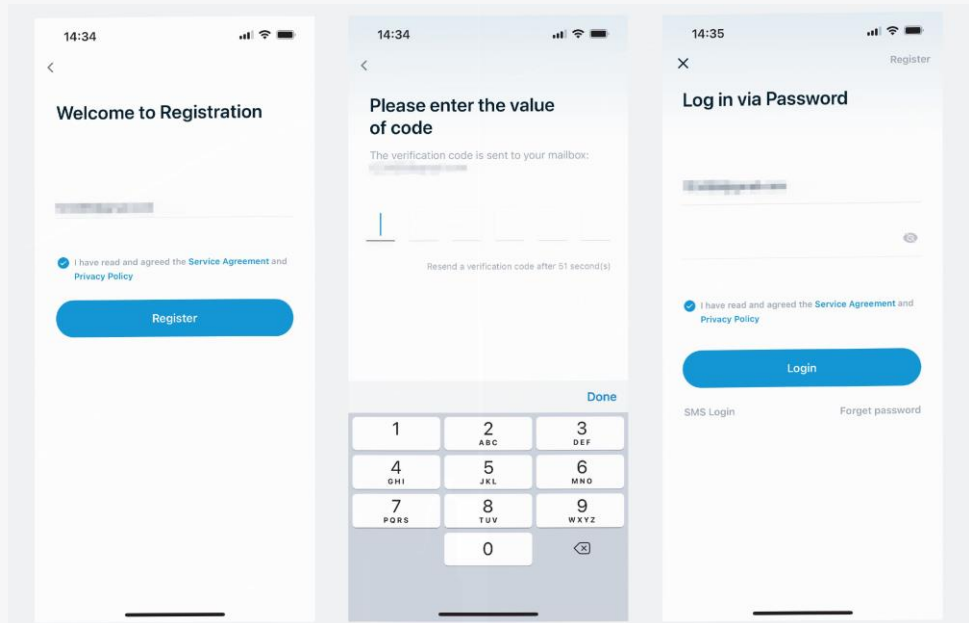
14:34

Welcome to Registration

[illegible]

I have read and agreed the Service Agreement and Privacy Policy

Register

14:34

Please enter the value of code

The verification code is sent to your mailbox:
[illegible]

Resend a verification code after 51 second(s)

Done

1
2 ABC
3 DEF
4 GHI
5 JKL
6 MNO
7 PQRS
8 TUV
9 WXYZ
0

14:35

Register

Log in via Password

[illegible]

I have read and agreed the Service Agreement and Privacy Policy

Login

SMS Login

Forget password